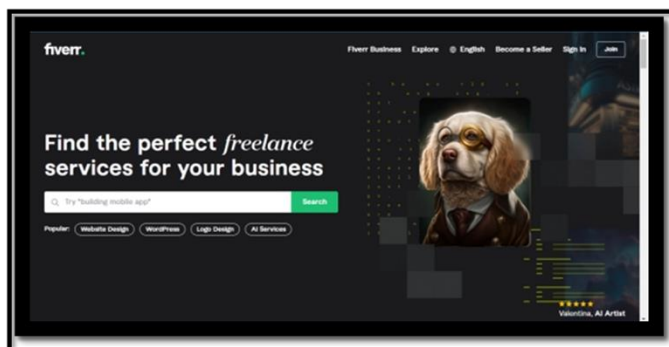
fiverr.

Fiverr Business Explore English Become a Seller Sign in Join

Find the perfect freelance services for your business

Try "building mobile app"

Search

Popular: Website Design WordPress Logo Design AI Services

★★★★★
Valentina, AI Artist